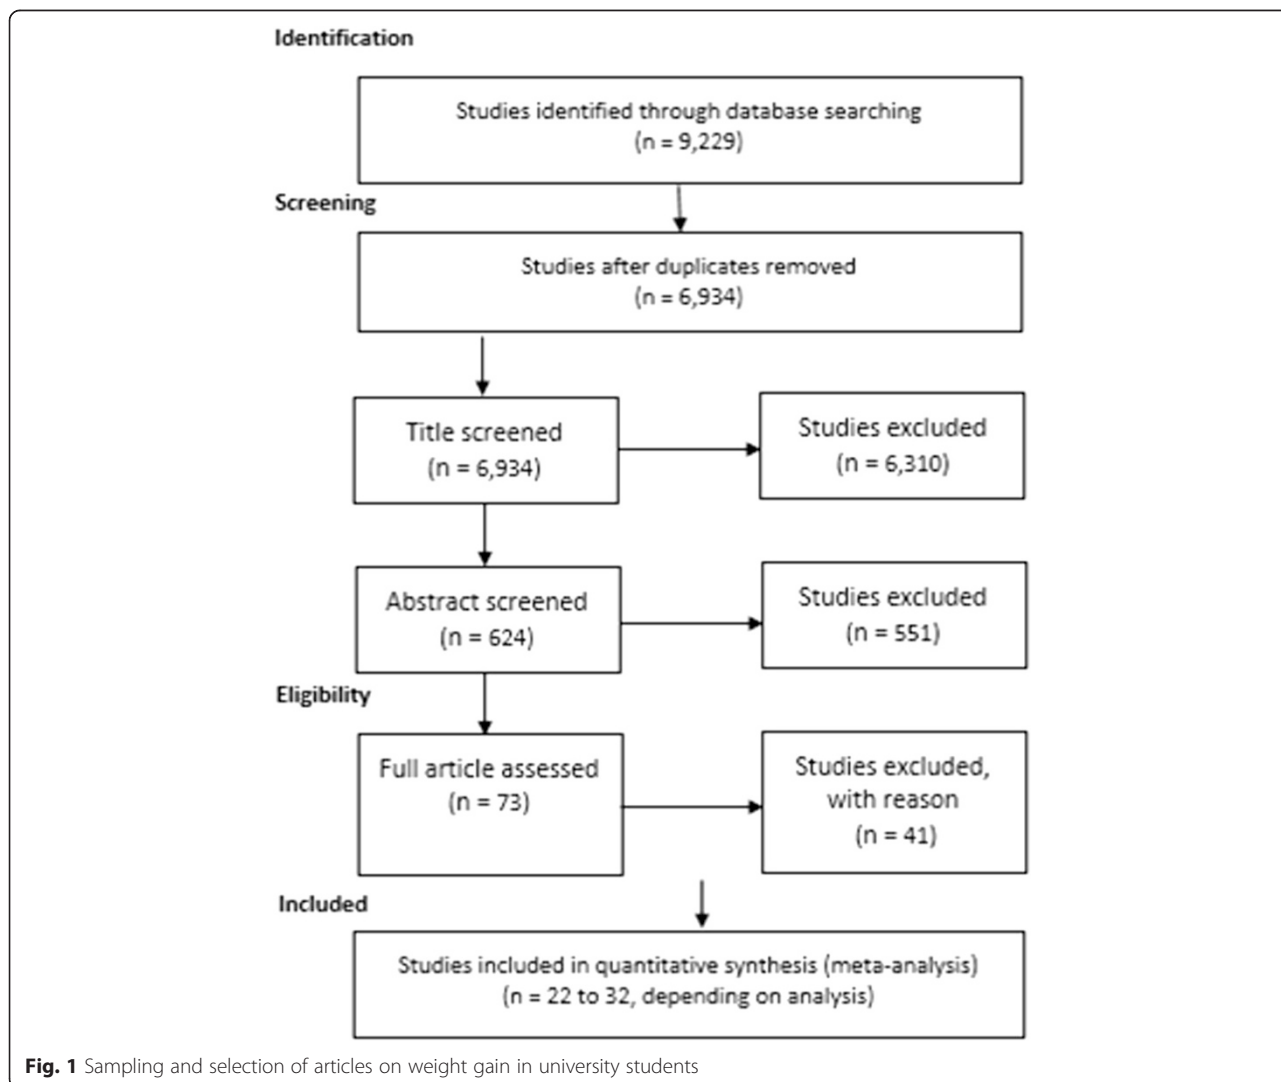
Identification

Studies identified through database searching (n = 9,229)

Screening

Studies after duplicates removed (n = 6,934)

Title screened (n = 6,934)

Studies excluded (n = 6,310)

Abstract screened (n = 624)

Studies excluded (n = 551)

Eligibility

Full article assessed (n = 73)

Studies excluded, with reason (n = 41)

Included

Studies included in quantitative synthesis (meta-analysis) (n = 22 to 32, depending on analysis)

**Fig. 1** Sampling and selection of articles on weight gain in university students